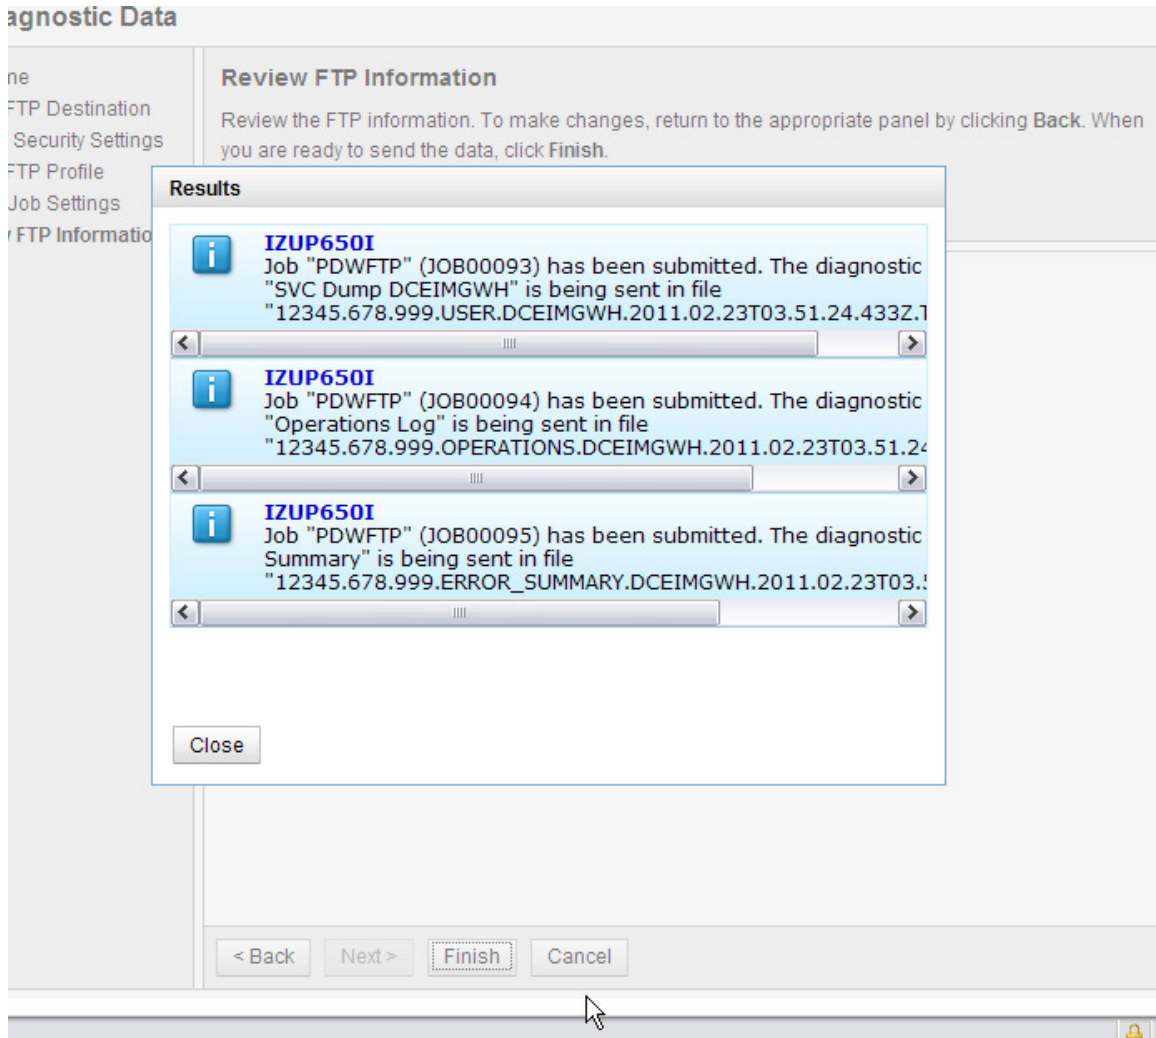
agnostic Data

ne
FTP Destination
Security Settings
FTP Profile
Job Settings
FTP Informatio

Review FTP Information

Review the FTP information. To make changes, return to the appropriate panel by clicking Back. When you are ready to send the data, click Finish.

Results

IZUP650I
Job "PDWFTP" (JOB00093) has been submitted. The diagnostic "SVC Dump DCEIMGWH" is being sent in file "12345.678.999.USER.DCEIMGWH.2011.02.23T03.51.24.433Z.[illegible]

IZUP650I
Job "PDWFTP" (JOB00094) has been submitted. The diagnostic "Operations Log" is being sent in file "12345.678.999.OPERATIONS.DCEIMGWH.2011.02.23T03.51.2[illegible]

IZUP650I
Job "PDWFTP" (JOB00095) has been submitted. The diagnostic Summary" is being sent in file "12345.678.999.ERROR_SUMMARY.DCEIMGWH.2011.02.23T03.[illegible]

Close

< Back
Next >
Finish
Cancel